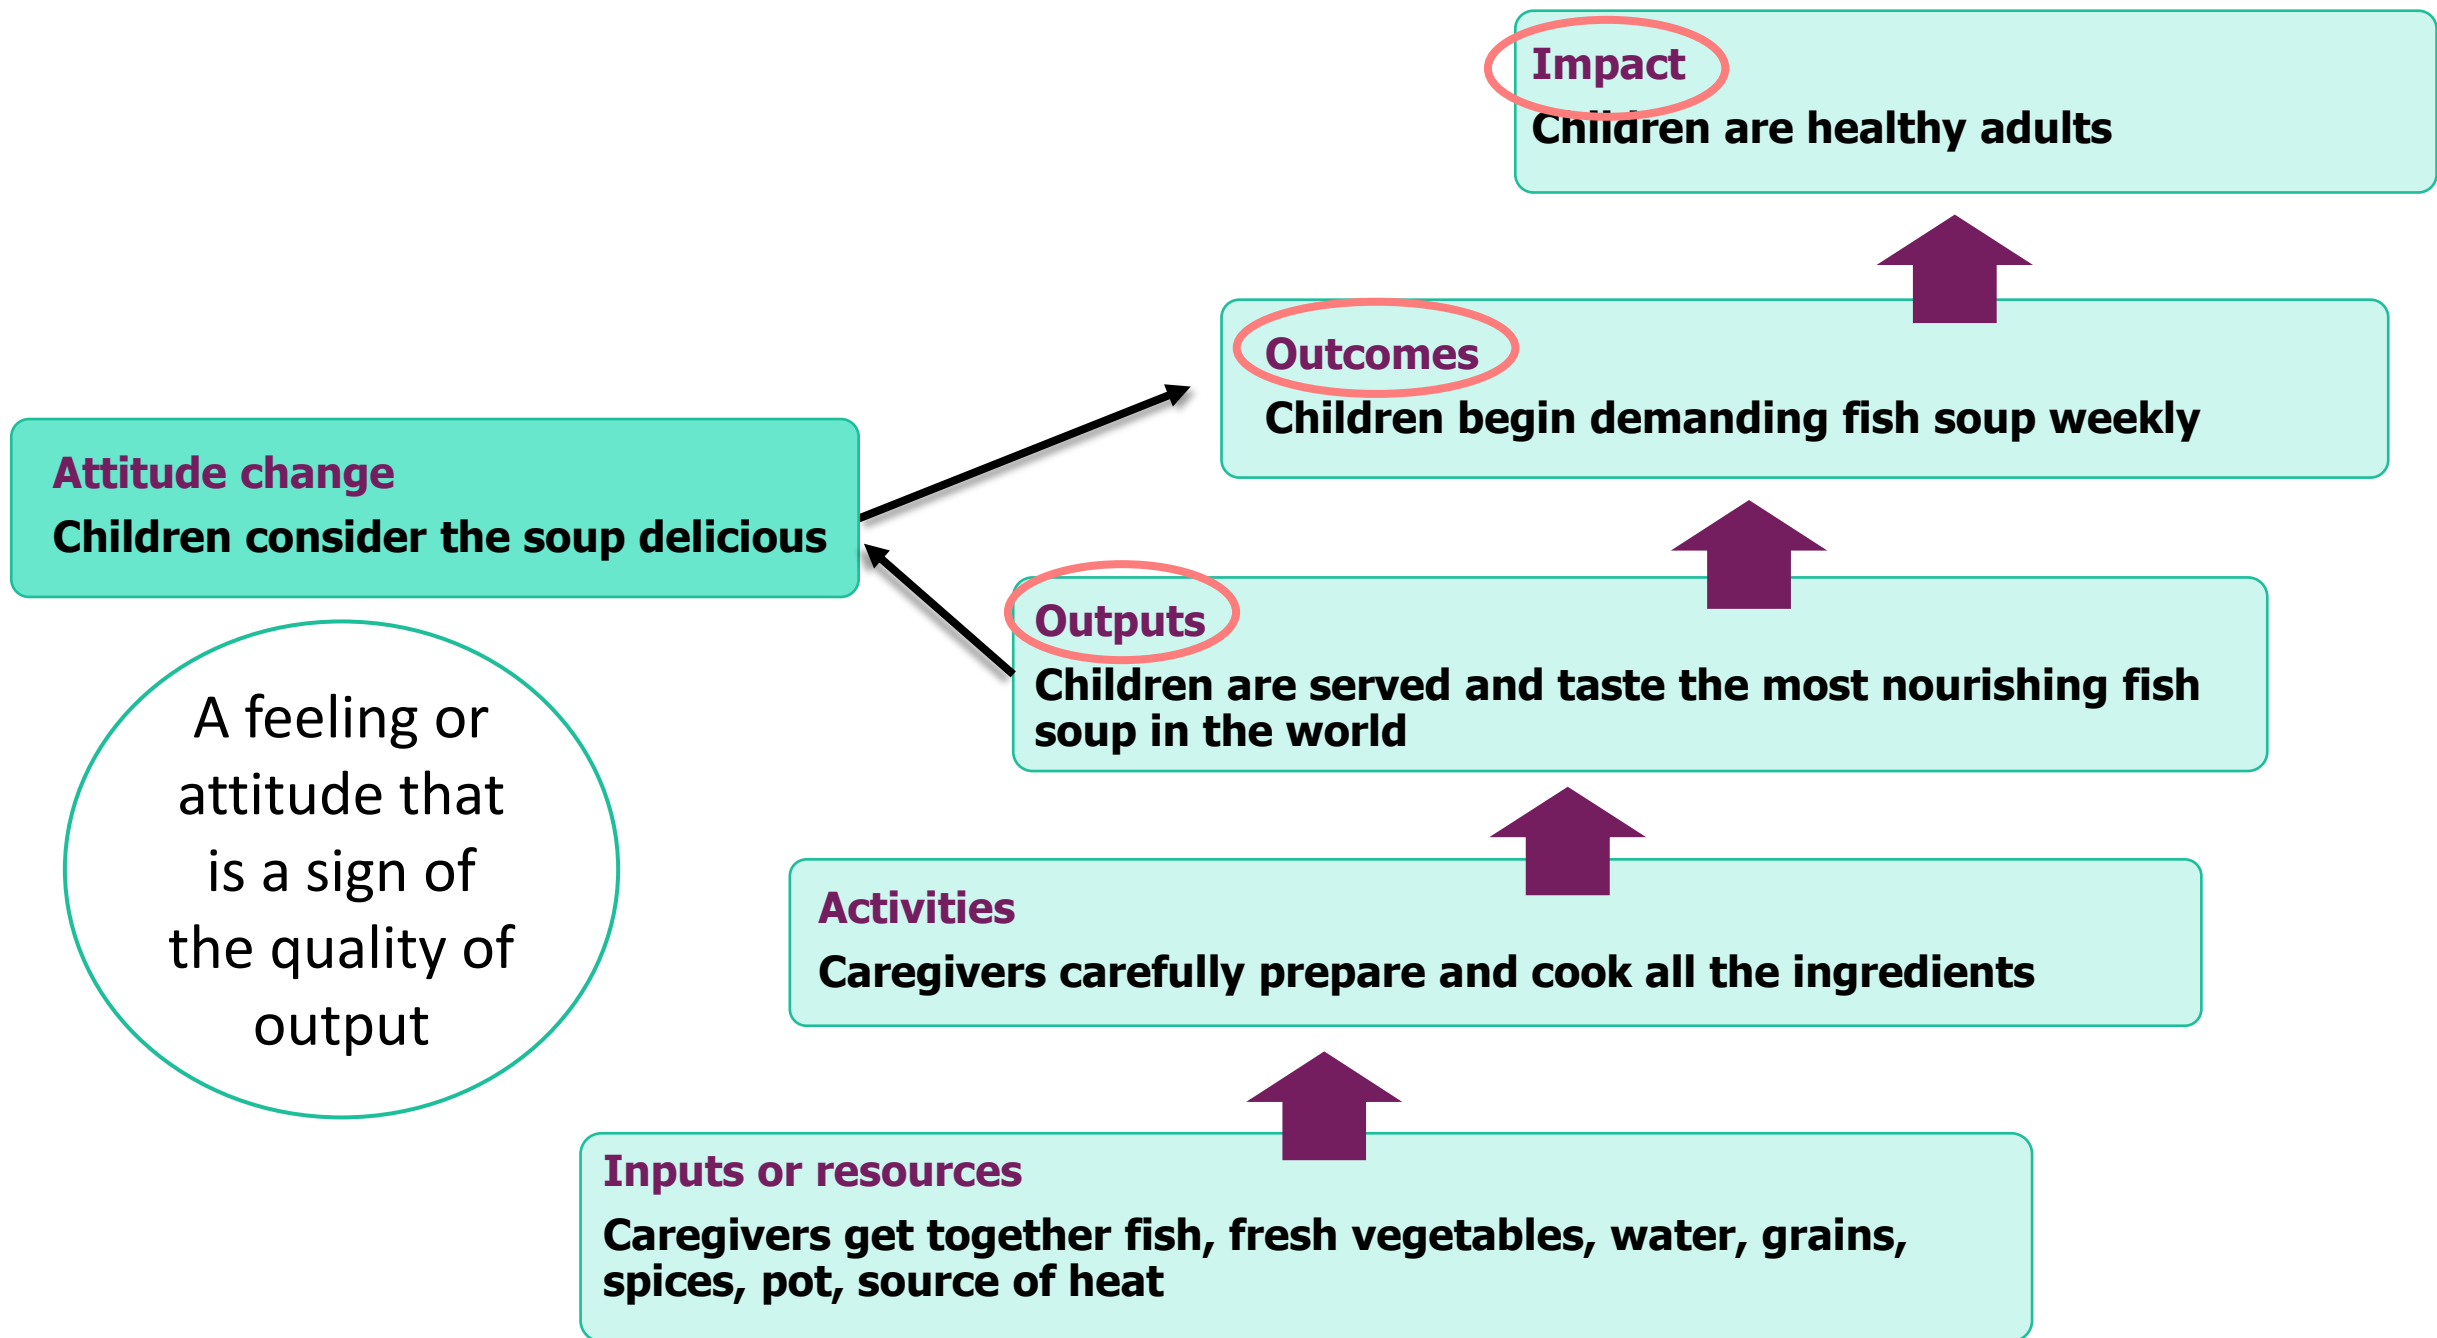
Impact
Children are healthy adults

Outcomes
Children begin demanding fish soup weekly

Attitude change
Children consider the soup delicious

Outputs
Children are served and taste the most nourishing fish soup in the world

A feeling or attitude that is a sign of the quality of output

Activities
Caregivers carefully prepare and cook all the ingredients

Inputs or resources
Caregivers get together fish, fresh vegetables, water, grains, spices, pot, source of heat